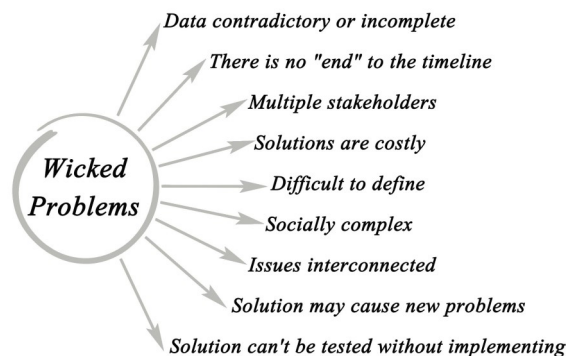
Wicked Problems

Data contradictory or incomplete

There is no "end" to the timeline

Multiple stakeholders

Solutions are costly

Difficult to define

Socially complex

Issues interconnected

Solution may cause new problems

Solution can't be tested without implementing